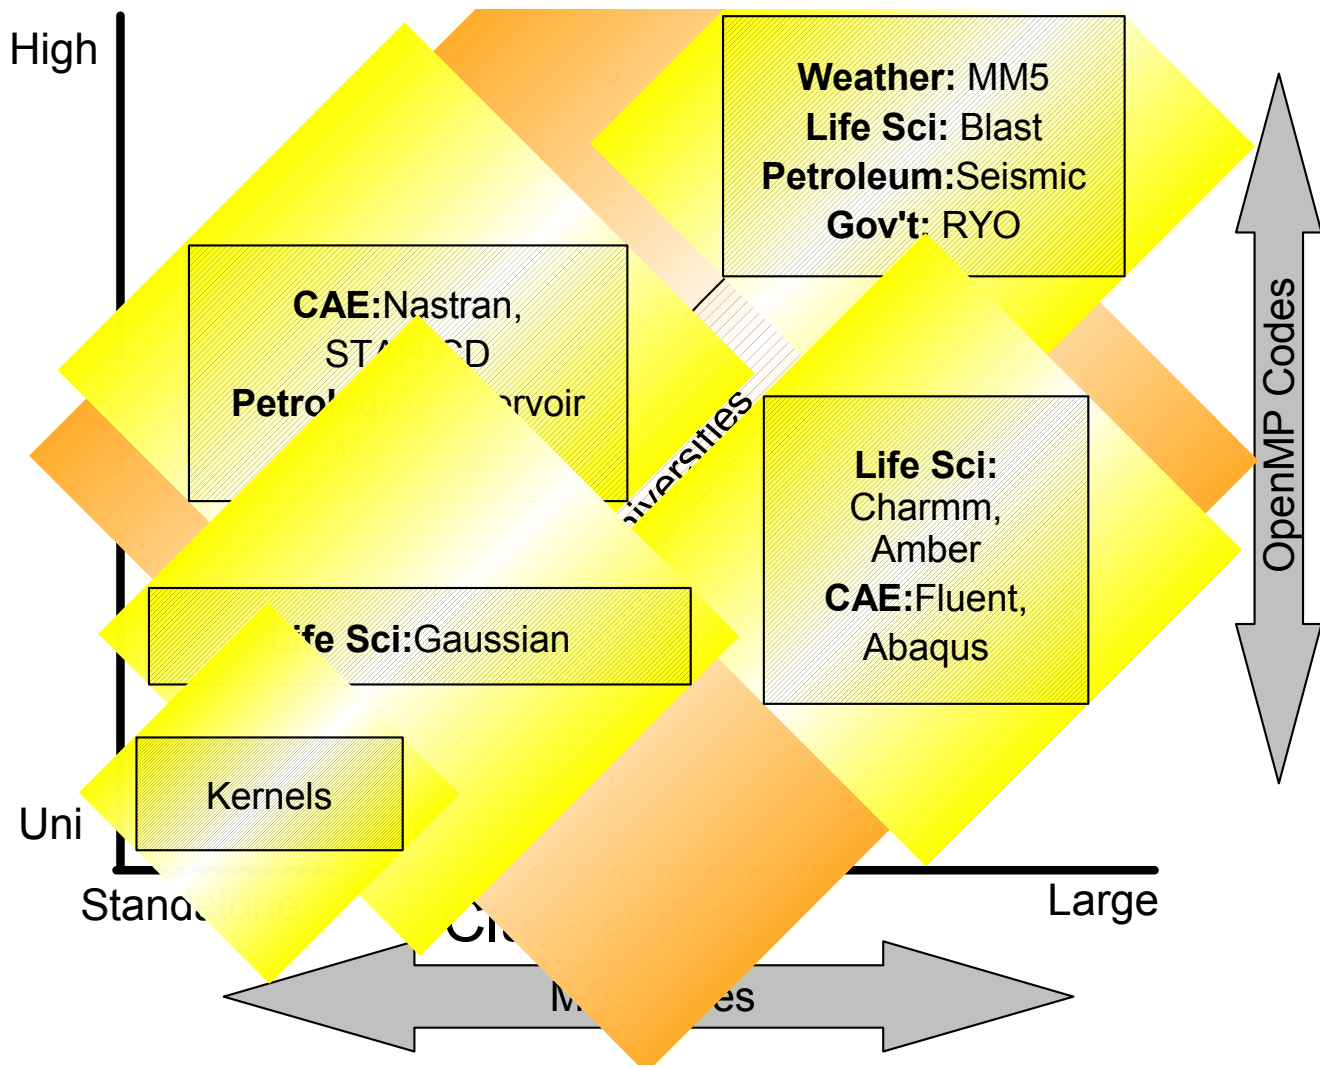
High

Weather: MM5
Life Sci: Blast
Petroleum:Seismic
Gov't: RYO

CAE:Nastran, STA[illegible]CD
Petro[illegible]rvoir

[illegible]iversities

Life Sci: Charmm, Amber
CAE:Fluent, Abaqus

OpenMP Codes

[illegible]ife Sci:Gaussian

Kernels

Uni

Stand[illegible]

Large

C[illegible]

M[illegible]es